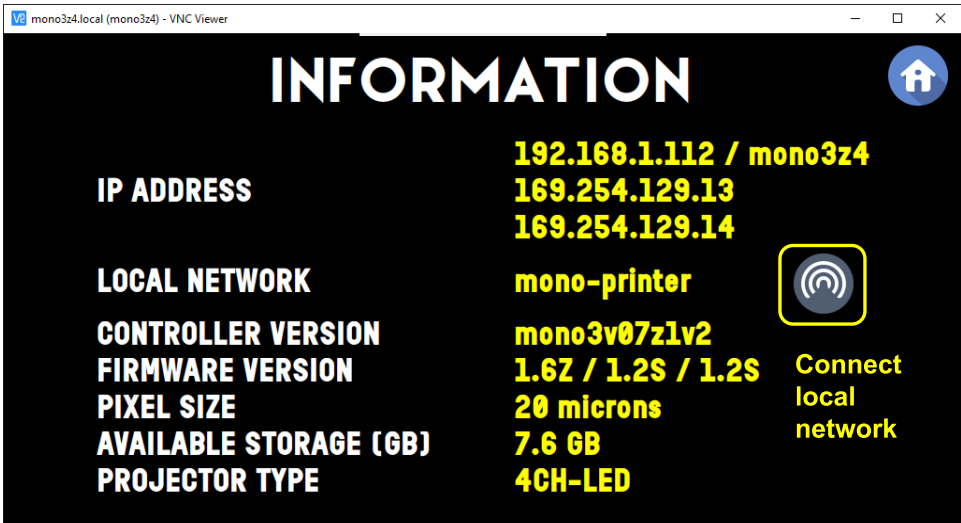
mono3z4.local (mono3z4) - VNC Viewer

INFORMATION

IP ADDRESS
192.168.1.112 / mono3z4
169.254.129.13
169.254.129.14

LOCAL NETWORK
mono-printer

Connect local network

CONTROLLER VERSION
mono3v07z1v2

FIRMWARE VERSION
1.6Z / 1.2S / 1.2S

PIXEL SIZE
20 microns

AVAILABLE STORAGE (GB)
7.6 GB

PROJECTOR TYPE
4CH-LED